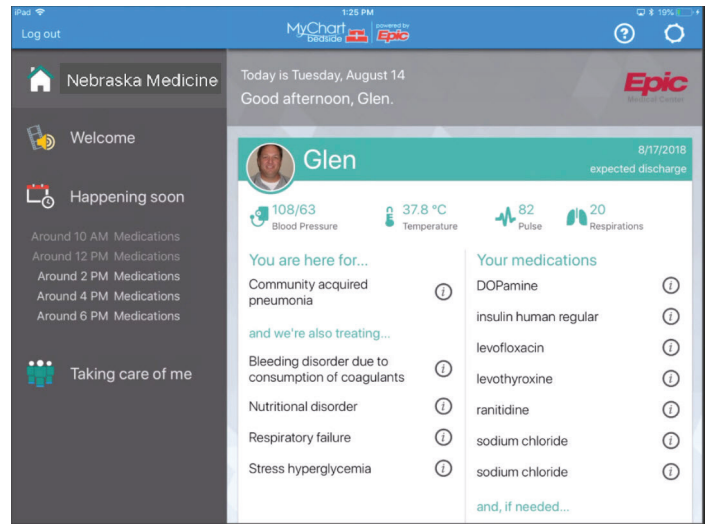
iPad
1:25 PM
19%
Log out
MyChart Bedside powered by Epic
?
Nebraska Medicine
Welcome
Happening soon
Around 10 AM Medications
Around 12 PM Medications
Around 2 PM Medications
Around 4 PM Medications
Around 6 PM Medications
Taking care of me
Today is Tuesday, August 14
Good afternoon, Glen.
Epic
Medical Center
Glen
8/17/2018
expected discharge
108/63
Blood Pressure
37.8 °C
Temperature
82
Pulse
20
Respirations
You are here for...
Community acquired pneumonia
and we're also treating...
Bleeding disorder due to consumption of coagulants
Nutritional disorder
Respiratory failure
Stress hyperglycemia
Your medications
DOPamine
insulin human regular
levofloxacin
levothyroxine
ranitidine
sodium chloride
sodium chloride
and, if needed...